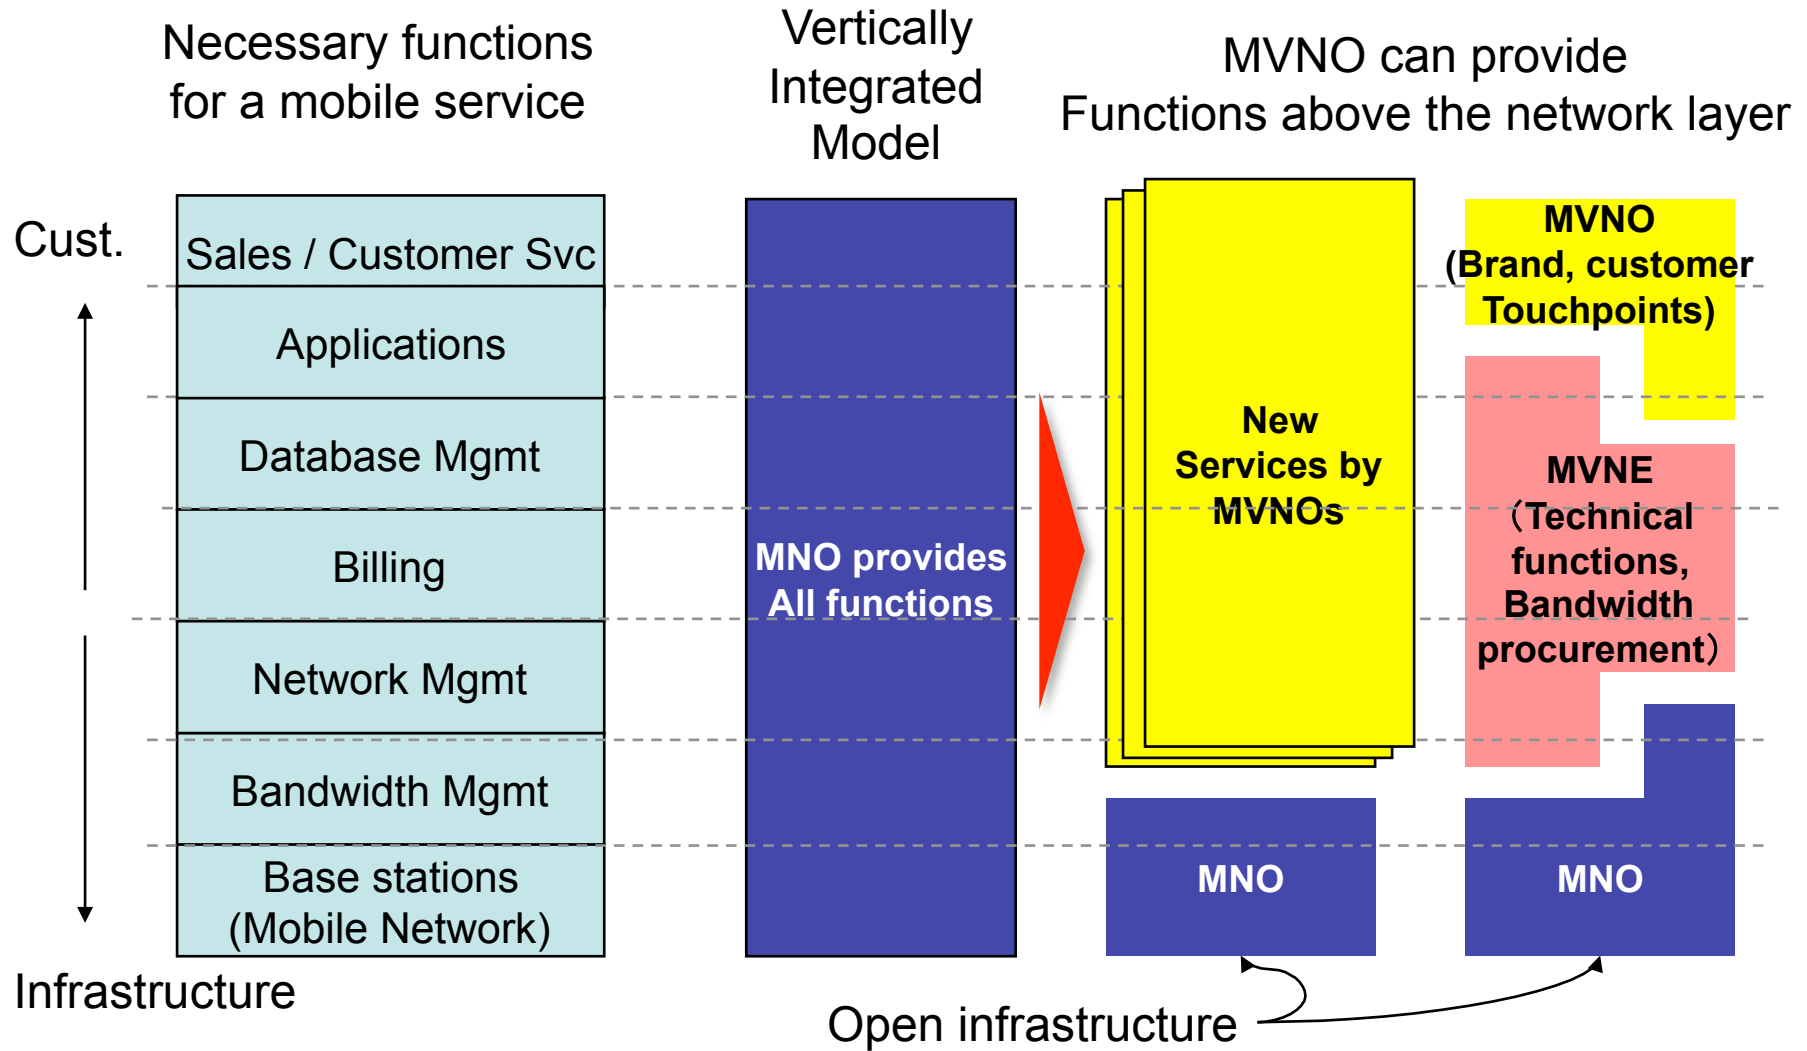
Necessary functions for a mobile service

Vertically Integrated Model

MVNO can provide Functions above the network layer

Cust.

Sales / Customer Svc

Applications

Database Mgmt

Billing

Network Mgmt

Bandwidth Mgmt

Base stations (Mobile Network)

Infrastructure

MNO provides All functions

New Services by MVNOs

MVNO (Brand, customer Touchpoints)

MVNE（Technical functions, Bandwidth procurement）

MNO

MNO

Open infrastructure